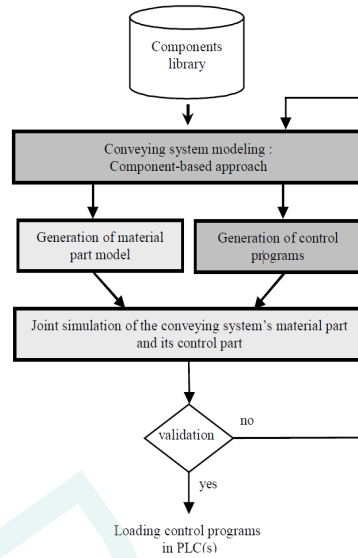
Components library

Conveying system modeling : Component-based approach

Generation of material part model

Generation of control programs

Joint simulation of the conveying system's material part and its control part

validation

no

yes

Loading control programs in PLC(s)